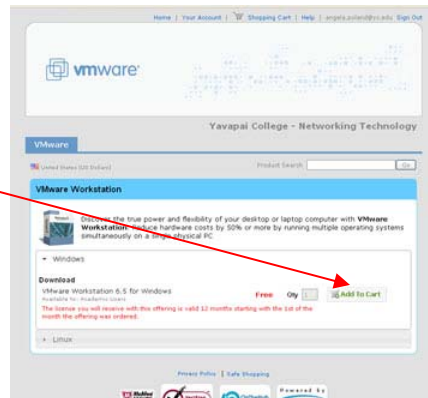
Home | Your Account | Shopping Cart | Help | angela.soland@yc.edu Sign Out

vmware

Yavapai College - Networking Technology

VMware

United States (US Dollars)

Product Search

Go

VMware Workstation

Discover the true power and flexibility of your desktop or laptop computer with VMware Workstation. Reduce hardware costs by 50% or more by running multiple operating systems simultaneously on a single physical PC.

Windows

Download

VMware Workstation 6.5 for Windows

Available to: Academic Users

Free Qty 1

Add to Cart

The license you will receive with this offering is valid 12 months starting with the 1st of the month the offering was ordered.

Linux

Privacy Policy | Safe Shopping

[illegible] Powered by